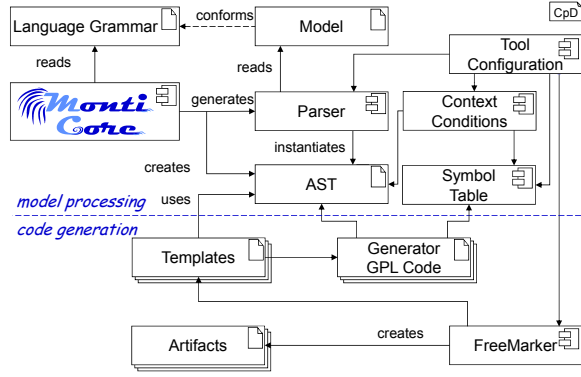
CpD

Language Grammar

conforms

Model

reads

reads

Tool Configuration

Monti Core

generates

Parser

Context Conditions

creates

instantiates

AST

Symbol Table

model processing

uses

code generation

Templates

Generator GPL Code

creates

Artifacts

FreeMarker